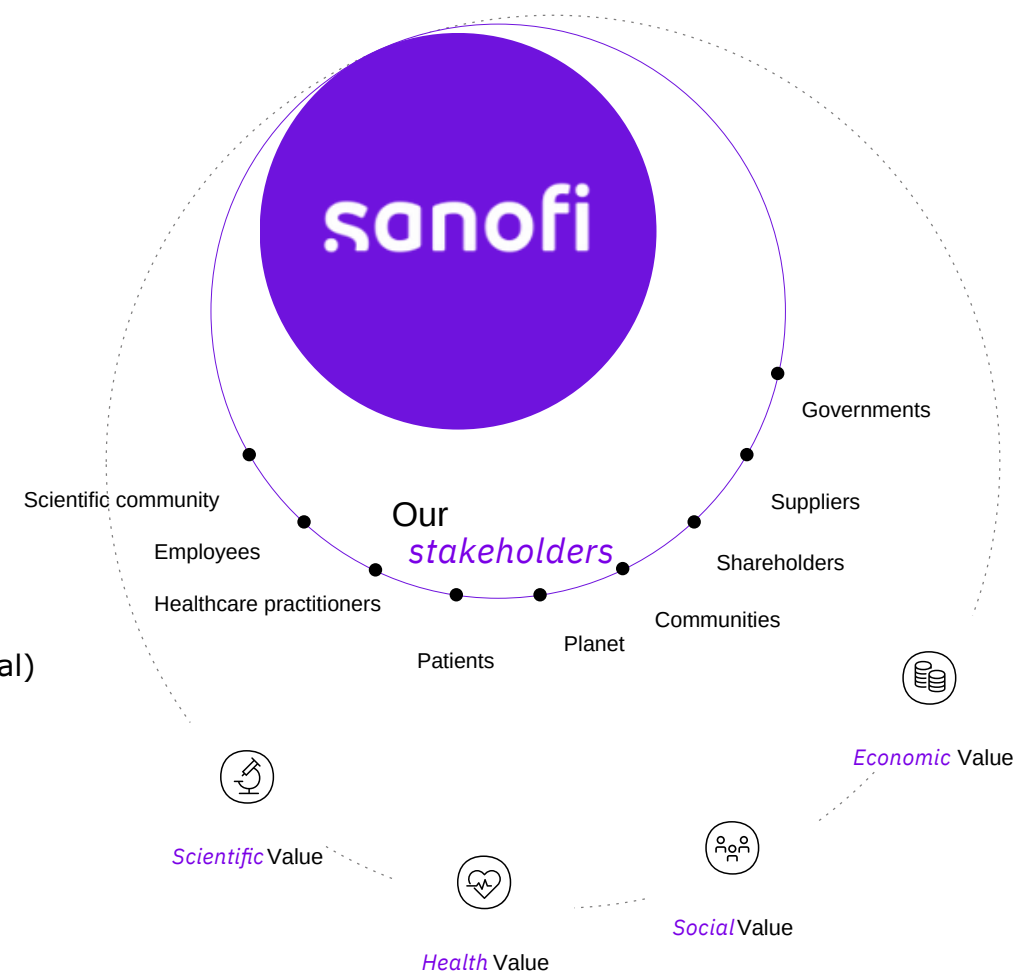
sanofi

Governments

Suppliers

Shareholders

Communities

Planet

Patients

Healthcare practitioners

Employees

Scientific community

Our stakeholders

al)

Economic Value

Scientific Value

Social Value

Health Value